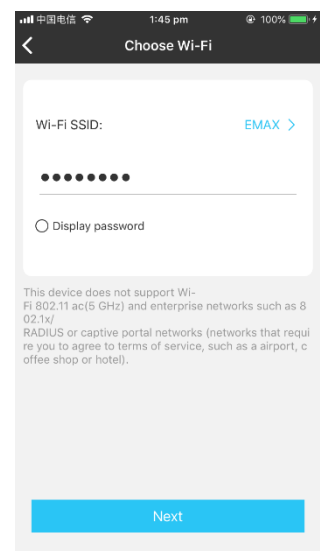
中国电信 1:45 pm 100%

Choose Wi-Fi

Wi-Fi SSID: EMAX

••••••••

Display password

This device does not support Wi-Fi 802.11 ac(5 GHz) and enterprise networks such as 802.1x/ RADIUS or captive portal networks (networks that require you to agree to terms of service, such as a airport, coffee shop or hotel).

Next